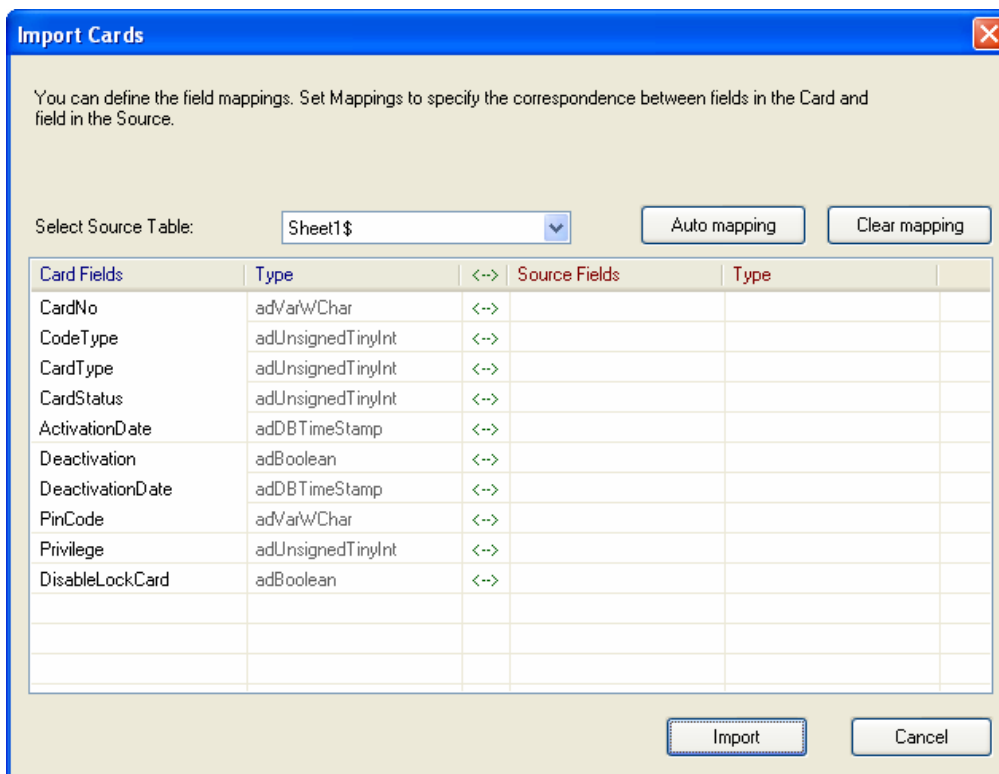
Import Cards

You can define the field mappings. Set Mappings to specify the correspondence between fields in the Card and field in the Source.

Select Source Table: Sheet1$

Auto mapping

Clear mapping

| Card Fields | Type | <--> | Source Fields | Type |
|---|---|---|---|---|
| CardNo | adVarWChar | <--> | | |
| CodeType | adUnsignedTinyInt | <--> | | |
| CardType | adUnsignedTinyInt | <--> | | |
| CardStatus | adUnsignedTinyInt | <--> | | |
| ActivationDate | adDBTimeStamp | <--> | | |
| Deactivation | adBoolean | <--> | | |
| DeactivationDate | adDBTimeStamp | <--> | | |
| PinCode | adVarWChar | <--> | | |
| Privilege | adUnsignedTinyInt | <--> | | |
| DisableLockCard | adBoolean | <--> | | |

Import

Cancel